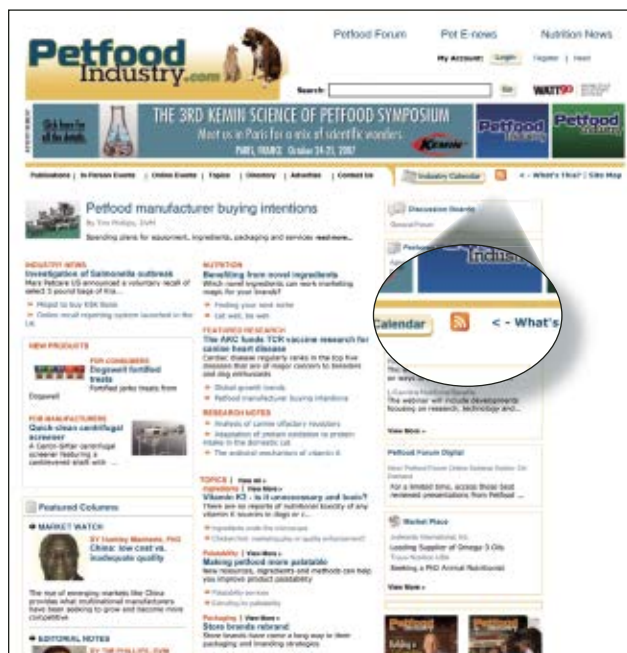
Petfood Industry.com

Petfood Forum Pet E-news Nutrition News

My Account: Login Register | Help

Search: Go WATT

THE 3RD KEMIN SCIENCE OF PETFOOD SYMPOSIUM
Meet us in Paris for a mix of scientific wonders
PARIS, FRANCE October 24-25, 2007

Click here for all the details

KEMIN

Petfood Petfood

Publications | In-Person Events | Online Events | Topics | Directory | Advertise | Contact Us Industry Calendar < - What's This? | Site Map

Petfood manufacturer buying intentions
By Tim Phillips, DVM
Spending plans for equipment, ingredients, packaging and services read more...

INDUSTRY NEWS
Investigation of Salmonella outbreak
Mars Petcare US announced a voluntary recall of select 5 pound bags of Krk...
» Mispel to buy KSK Bank
» Online recall reporting system launched in the US

NEW PRODUCTS
FOR CONSUMERS
Dogswell fortified treats
Fortified jerky treats from Dogswell

FOR MANUFACTURERS
Quick-clean centrifugal screener
A Centri-Sifter centrifugal screener featuring a cantilevered shaft with ...

NUTRITION
Benefiting from novel ingredients
Which novel ingredients can work marketing magic for your brands?
» Feeding your next sale
» Eat well, be well

FEATURED RESEARCH
The AKC funds TCK vaccine research for canine heart disease
Cardiac disease regularly ranks in the top five diseases that are of major concern to breeders and dog enthusiasts
» Global growth trends
» Petfood manufacturer buying intentions

RESEARCH NOTES
» Analysis of canine olfactory receptors
» Integration of protein oxidation to protein intake in the domestic cat
» The antiviral mechanism of vitamin E

TOPICS | View All »
Ingredients | View More »
Vitamin K3 - is it unnecessary and toxic?
There are no reports of nutritional toxicity of any vitamin K sources in dogs or c...
» Ingredients under the microscope
» Chicken fed: metamorphosis or quality enhancement?

Palatability | View More »
Making petfood more palatable
New resources, ingredients and methods can help you improve product palatability
» Palatability services
» Catering to palatability

Packaging | View More »
Store brands rebrand
Store brands have come a long way in their packaging and branding strategies

Featured Columns

MARKET WATCH
BY Tommy Mamone, PhD
China: low cost vs. inadequate quality
The rise of emerging markets like China provides what multinational manufacturers have been seeking to grow and become more competitive

EDITORIAL NOTES
BY TIM PHILLIPS, DVM

Discussion Boards
General Forum

Featured

Industry

Calendar < - What's

View More »

Petfood Forum Digital
For a limited time, access these best reviewed presentations from Petfood ...

Market Place
Loading Supplier of Omega 3 Oils
Seeking a PhD Animal Nutritionist
View More »